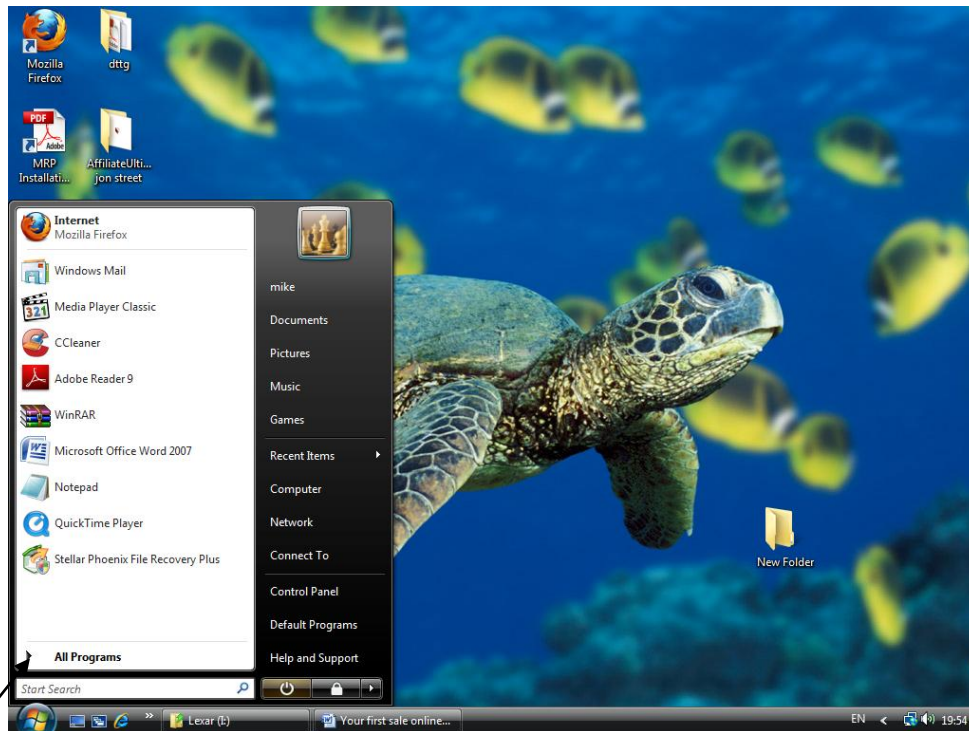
Mozilla Firefox

dttg

MRP Installati...

AffiliateUlti... jon street

Internet
Mozilla Firefox

Windows Mail

Media Player Classic

CCleaner

Adobe Reader 9

WinRAR

Microsoft Office Word 2007

Notepad

QuickTime Player

Stellar Phoenix File Recovery Plus

All Programs

Start Search

mike

Documents

Pictures

Music

Games

Recent Items

Computer

Network

Connect To

Control Panel

Default Programs

Help and Support

New Folder

Lexar (I:)

Your first sale online...

EN

19:54